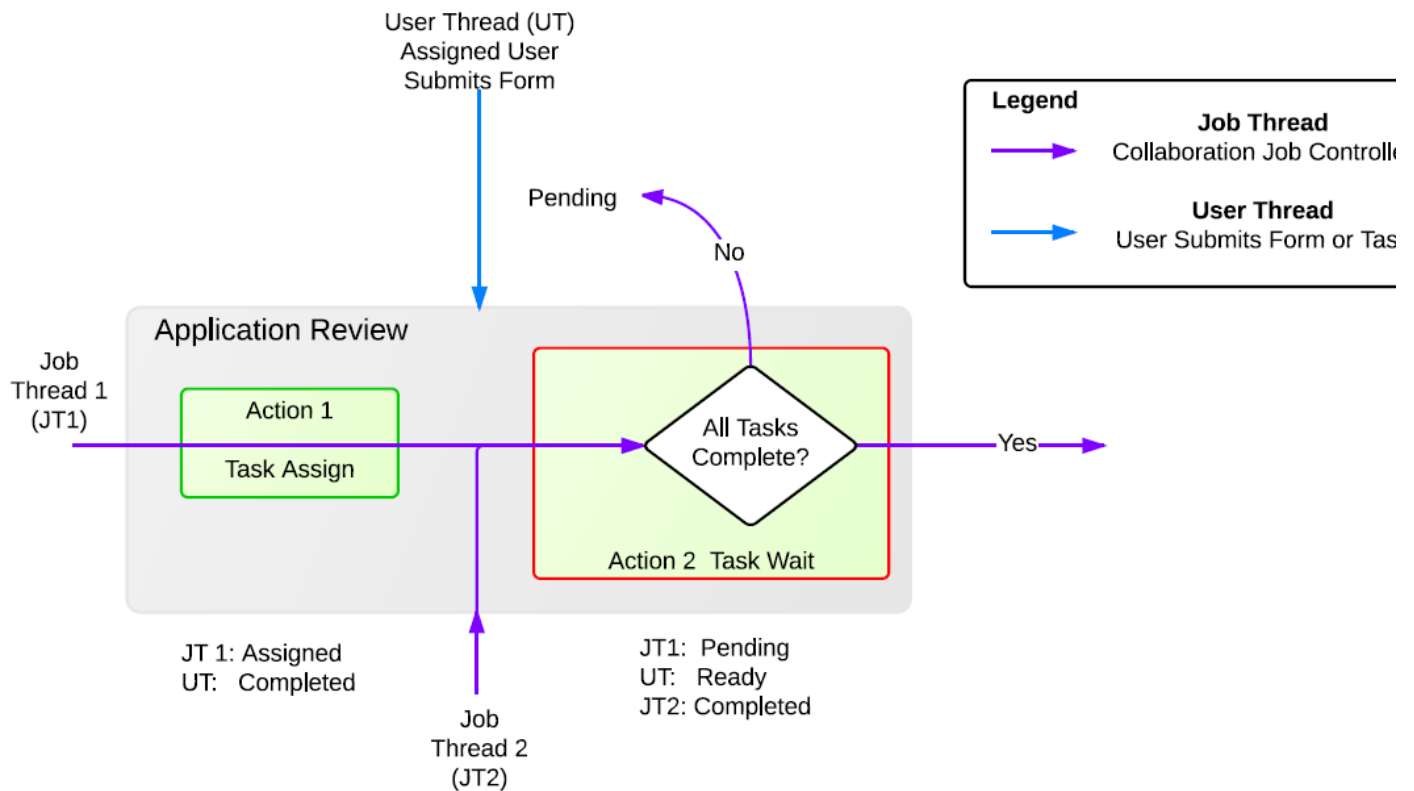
User Thread (UT)
Assigned User
Submits Form

Legend

Job Thread
Collaboration Job Controlle

User Thread
User Submits Form or Tas

Pending

No

Application Review

Job
Thread 1
(JT1)

Action 1

Task Assign

All Tasks
Complete?

Yes

Action 2 Task Wait

JT 1: Assigned
UT: Completed

JT1: Pending
UT: Ready
JT2: Completed

Job
Thread 2
(JT2)